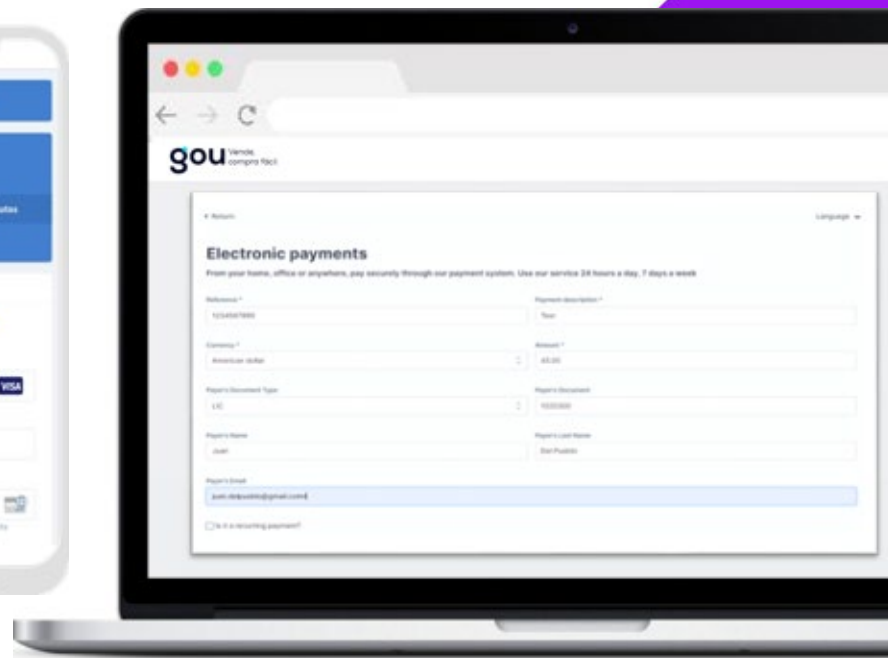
gou Vende, compra fácil

< Return

Language

Electronic payments

From your home, office or anywhere, pay securely through our payment system. Use our service 24 hours a day, 7 days a week

Reference *

1234567890

Payment description *

Test

Currency *

American dollar

Amount *

45.00

Payer's Document Type

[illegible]

Payer's Document

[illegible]

Payer's Name

Juan

Payer's Last Name

Del Pueblo

Payer's Email

juan.delpueblo@gmail.com

Is it a recurring payment?

VISA